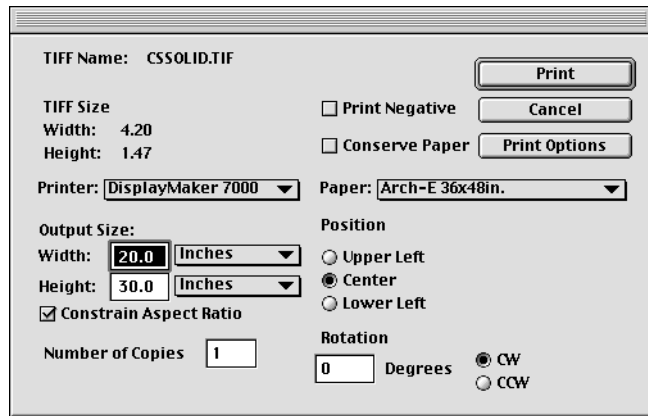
TIFF Name: CSSOLID.TIF

Print

TIFF Size
Width: 4.20
Height: 1.47

Print Negative

Cancel

Conserve Paper

Print Options

Printer: DisplayMaker 7000

Paper: Arch-E 36x48in.

Output Size:
Width: 20.0 Inches
Height: 30.0 Inches

Constrain Aspect Ratio

Position
Upper Left
Center
Lower Left

Number of Copies 1

Rotation
0 Degrees
CW
CCW